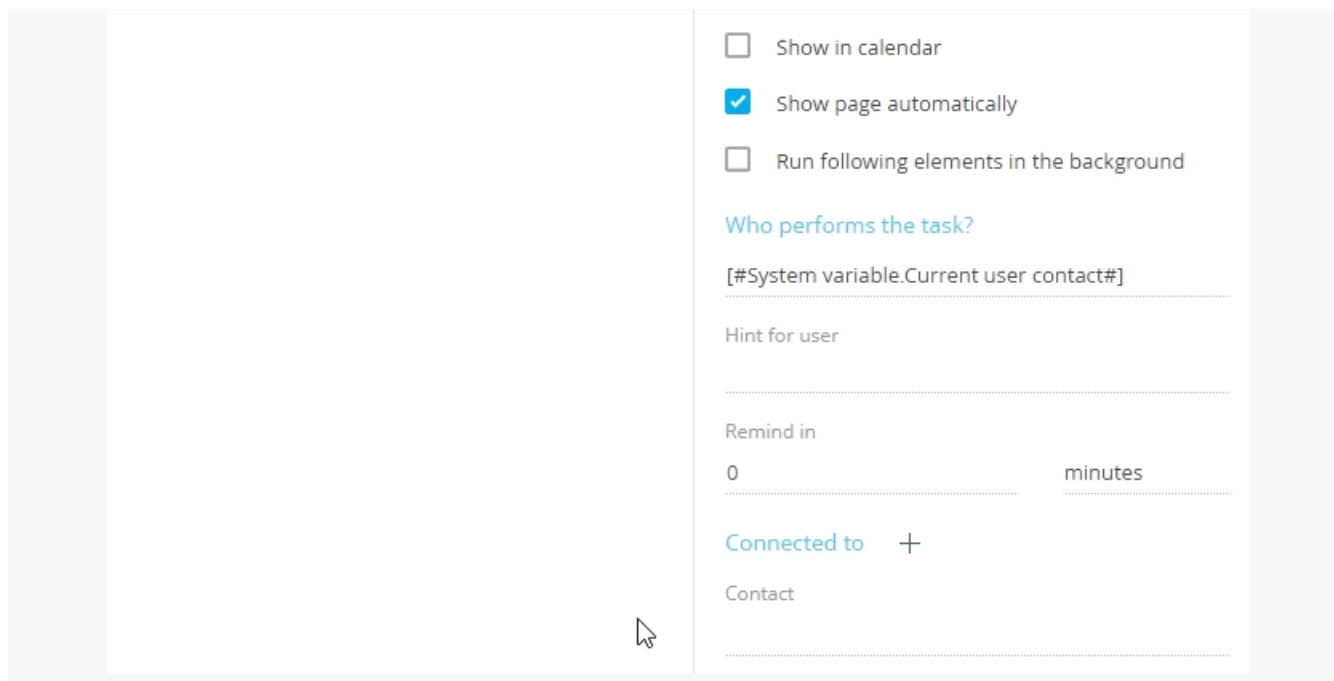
Show in calendar

Show page automatically

Run following elements in the background

Who performs the task?

[#System variable.Current user contact#]

Hint for user

Remind in

0

minutes

Connected to +

Contact